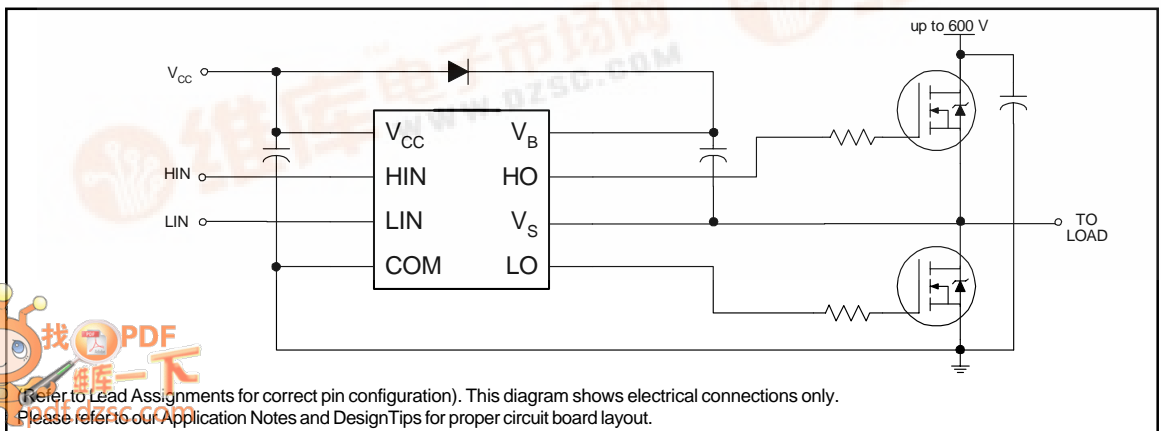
up to 600 V

$V_{CC}$

HIN

LIN

$V_{CC}$ $V_B$

HIN HO

LIN $V_S$

COM LO

TO LOAD

www.dzsc.com

找PDF 搜一下 pdf.dzsc.com

(Refer to Lead Assignments for correct pin configuration). This diagram shows electrical connections only. Please refer to our Application Notes and DesignTips for proper circuit board layout.